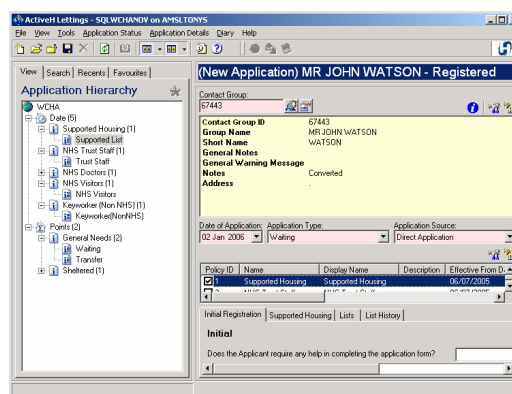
ActiveH Lettings - SQLWCHANOV on AMSLTONYS

File View Tools Application Status Application Details Diary Help

View Search Recents Favourites

Application Hierarchy

WCHA
Date (5)
Supported Housing (1)
Supported List
NHS Trust Staff (1)
Trust Staff
NHS Doctors (1)
NHS Visitors (1)
NHS Visitors
Keyworker (Non NHS) (1)
Keyworker(NonNHS)
Points (2)
General Needs (2)
Waiting
Transfer
Sheltered (1)

(New Application) MR JOHN WATSON - Registered

Contact Group:
67443

Contact Group ID 67443
Group Name MR JOHN WATSON
Short Name WATSON
General Notes
General Warning Message
Notes Converted
Address .

Date of Application: 02 Jan 2006
Application Type: Waiting
Application Source: Direct Application

| Policy ID | Name | Display Name | Description | Effective From D. |
|---|---|---|---|---|
| 1 | Supported Housing | Supported Housing | | 06/07/2005 |
| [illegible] | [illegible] | | | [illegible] |

Initial Registration | Supported Housing | Lists | List History

Initial

Does the Applicant require any help in completing the application form?